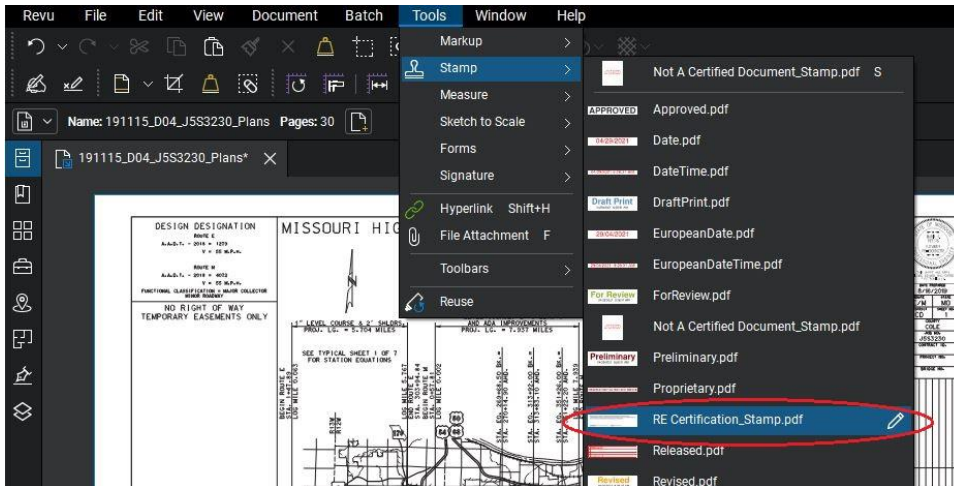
Revu File Edit View Document Batch Tools Window Help

Name: 191115_D04_J5S3230_Plans Pages: 30

191115_D04_J5S3230_Plans* ×

Markup
Stamp
Measure
Sketch to Scale
Forms
Signature
Hyperlink Shift+H
File Attachment F
Toolbars
Reuse

Not A Certified Document_Stamp.pdf S
APPROVED Approved.pdf
04/29/2021 Date.pdf
DateTime.pdf
Draft Print DraftPrint.pdf
29/04/2021 EuropeanDate.pdf
EuropeanDateTime.pdf
For Review ForReview.pdf
Not A Certified Document_Stamp.pdf
Preliminary Preliminary.pdf
Proprietary.pdf
RE Certification_Stamp.pdf
Released.pdf
Revised Revised.pdf

DESIGN DESIGNATION
NO RIGHT OF WAY
TEMPORARY EASEMENTS ONLY
MISSOURI HIG
1" LEVEL COURSE & 2' SHLDRS
PROJ. LG. = 5.304 MILES
AND ADA IMPROVEMENTS
PROJ. LG. = 7.037 MILES
SEE TYPICAL SHEET 1 OF 7
FOR STATION EQUATIONS
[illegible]